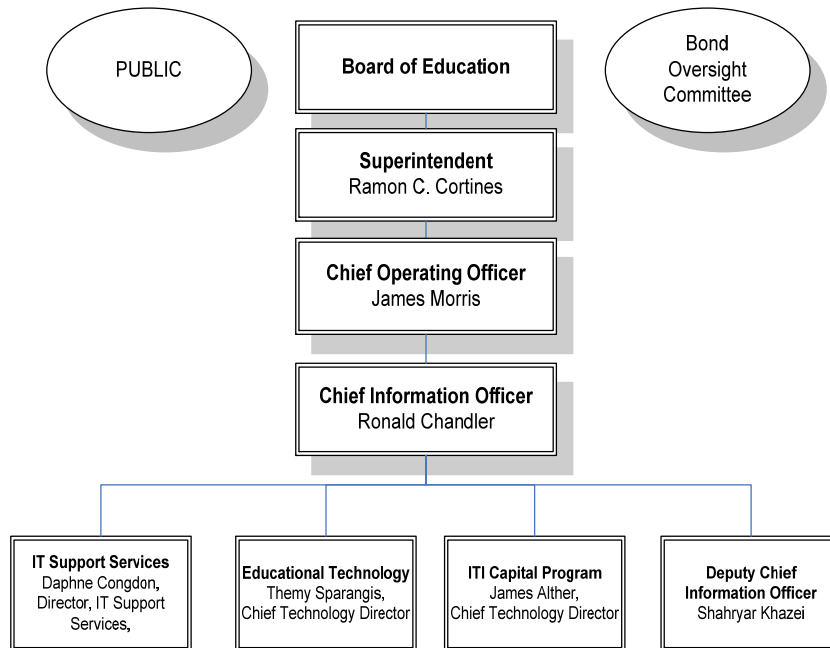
PUBLIC

Board of Education

Bond Oversight Committee

Superintendent
Ramon C. Cortines

Chief Operating Officer
James Morris

Chief Information Officer
Ronald Chandler

IT Support Services
Daphne Congdon, Director, IT Support Services,

Educational Technology
Themy Sparangis, Chief Technology Director

ITI Capital Program
James Alther, Chief Technology Director

Deputy Chief Information Officer
Shahryar Khazei